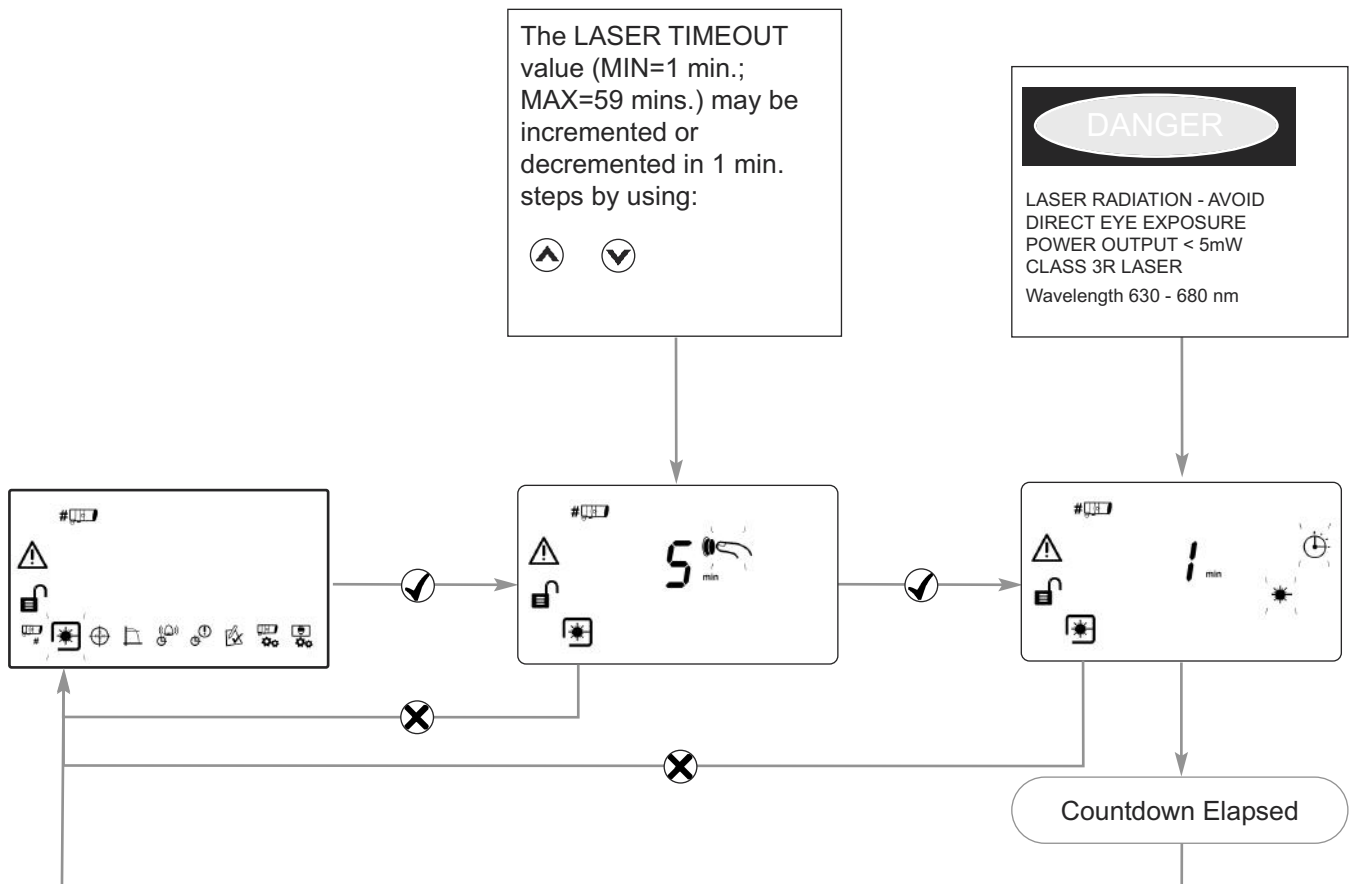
The LASER TIMEOUT value (MIN=1 min.; MAX=59 mins.) may be incremented or decremented in 1 min. steps by using:

DANGER

LASER RADIATION - AVOID DIRECT EYE EXPOSURE
POWER OUTPUT < 5mW
CLASS 3R LASER
Wavelength 630 - 680 nm

#

5 min

1 min

Countdown Elapsed